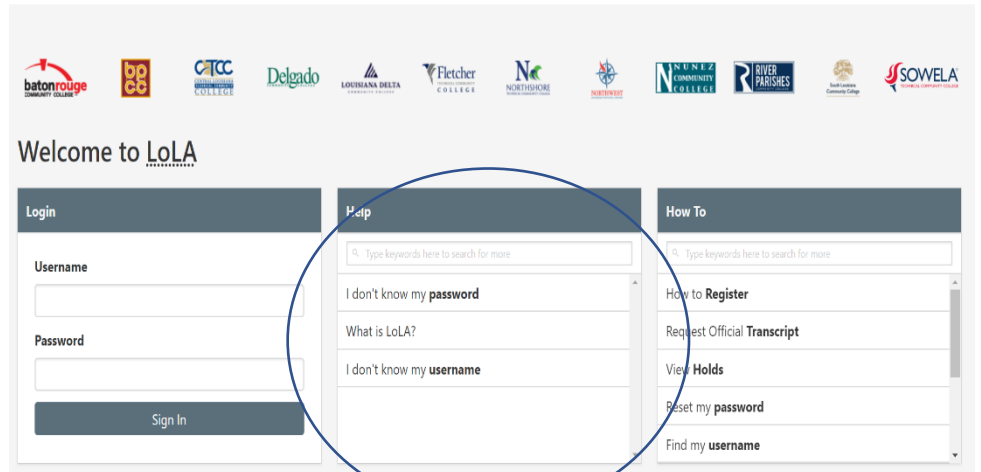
batonrouge COMMUNITY COLLEGE

bpcc

CLTCC CENTRAL LOUISIANA TECHNICAL COMMUNITY COLLEGE

Delgado

LOUISIANA DELTA COMMUNITY COLLEGE

Fletcher TECHNICAL COMMUNITY COLLEGE

NC NORTHSHORE TECHNICAL COMMUNITY COLLEGE

NORTHWEST

NUNEZ COMMUNITY COLLEGE

RIVER PARISHES

South Louisiana Community College

SOWELA TECHNICAL COMMUNITY COLLEGE

Welcome to LoLA

Login

Username

Password

Sign In

Help

Type keywords here to search for more

I don't know my **password**

What is LoLA?

I don't know my **username**

How To

Type keywords here to search for more

How to **Register**

Request Official **Transcript**

View **Holds**

Reset my **password**

Find my **username**